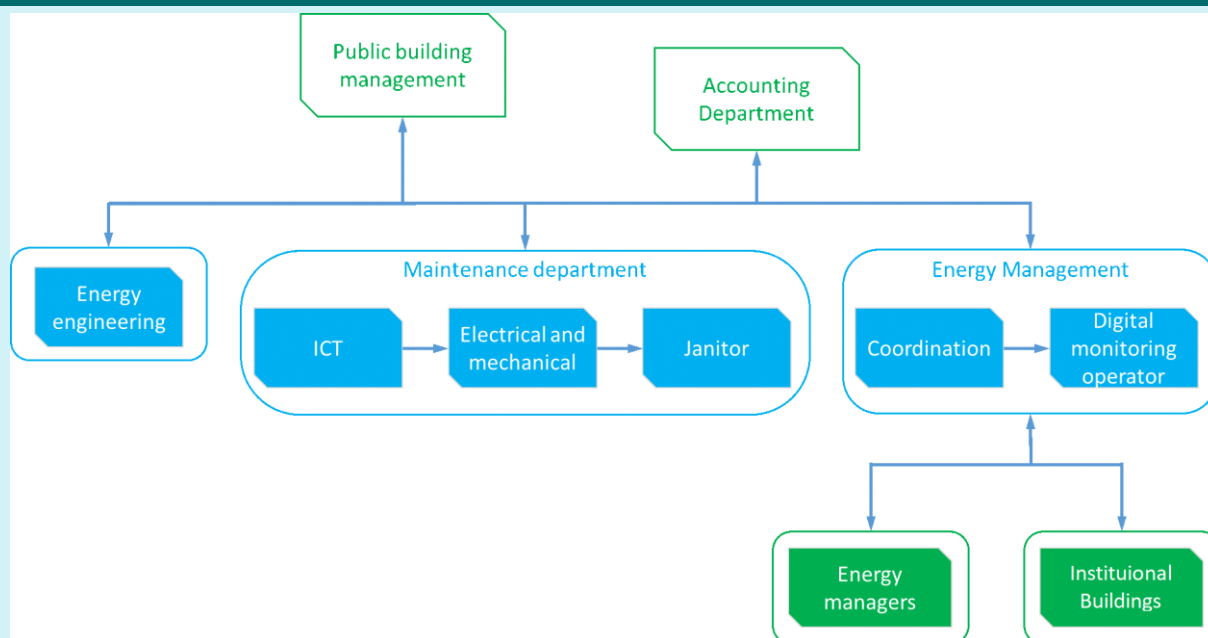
Public building management

Accounting Department

Energy engineering

Maintenance department

ICT

Electrical and mechanical

Janitor

Energy Management

Coordination

Digital monitoring operator

Energy managers

Instituional Buildings